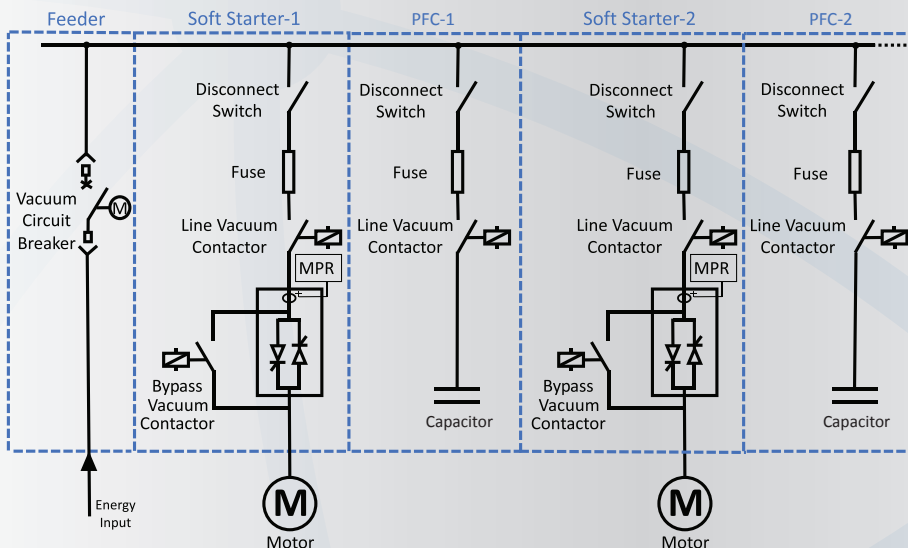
Feeder
Soft Starter-1
PFC-1
Soft Starter-2
PFC-2

Vacuum Circuit Breaker
M

Disconnect Switch
Fuse
Line Vacuum Contactor
MPR
Bypass Vacuum Contactor
M
Motor

Disconnect Switch
Fuse
Line Vacuum Contactor
Capacitor

Disconnect Switch
Fuse
Line Vacuum Contactor
MPR
Bypass Vacuum Contactor
M
Motor

Disconnect Switch
Fuse
Line Vacuum Contactor
Capacitor

Energy Input